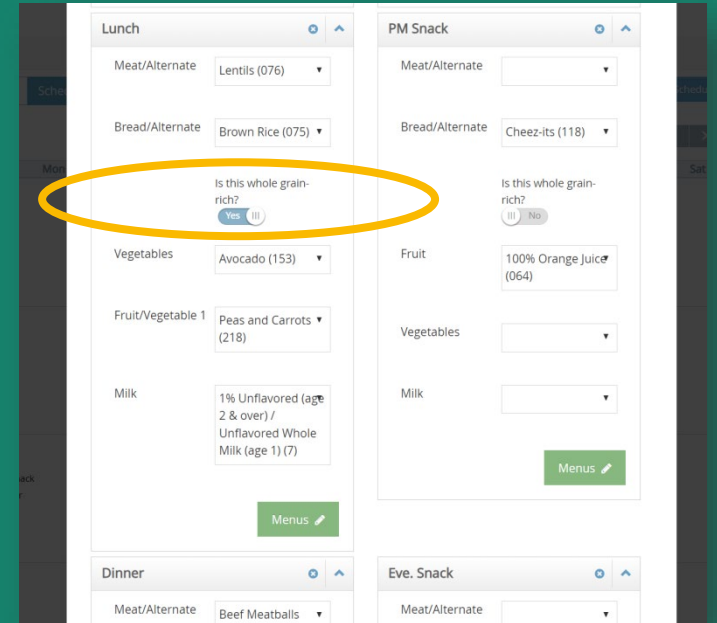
Lunch

Meat/Alternate Lentils (076)

Bread/Alternate Brown Rice (075)

Is this whole grain-rich?
Yes

Vegetables Avocado (153)

Fruit/Vegetable 1 Peas and Carrots (218)

Milk 1% Unflavored (age 2 & over) / Unflavored Whole Milk (age 1) (7)

Menus

PM Snack

Meat/Alternate

Bread/Alternate Cheez-its (118)

Is this whole grain-rich?
No

Fruit 100% Orange Juice (064)

Vegetables

Milk

Menus

Dinner

Meat/Alternate Beef Meatballs

Eve. Snack

Meat/Alternate